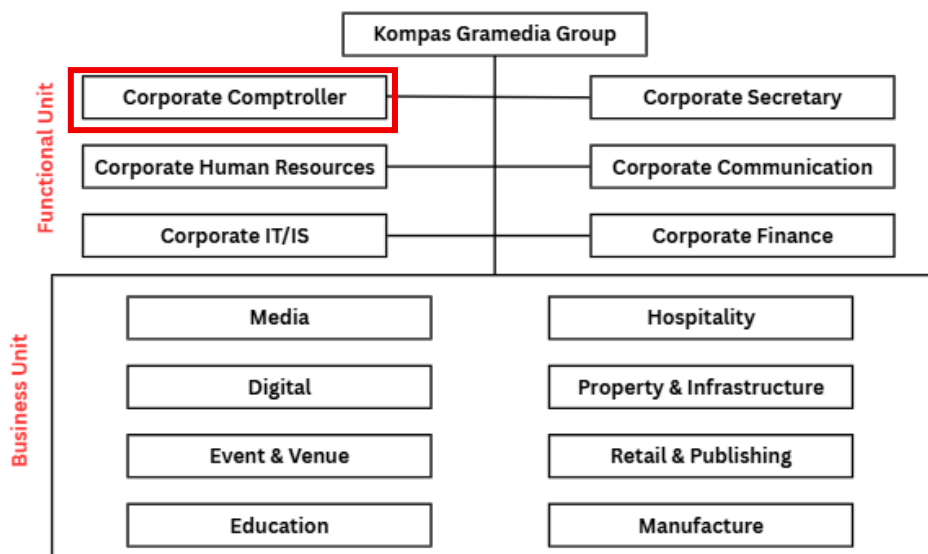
Kompas Gramedia Group

Functional Unit

Corporate Comptroller

Corporate Secretary

Corporate Human Resources

Corporate Communication

Corporate IT/IS

Corporate Finance

Business Unit

Media

Hospitality

Digital

Property & Infrastructure

Event & Venue

Retail & Publishing

Education

Manufacture